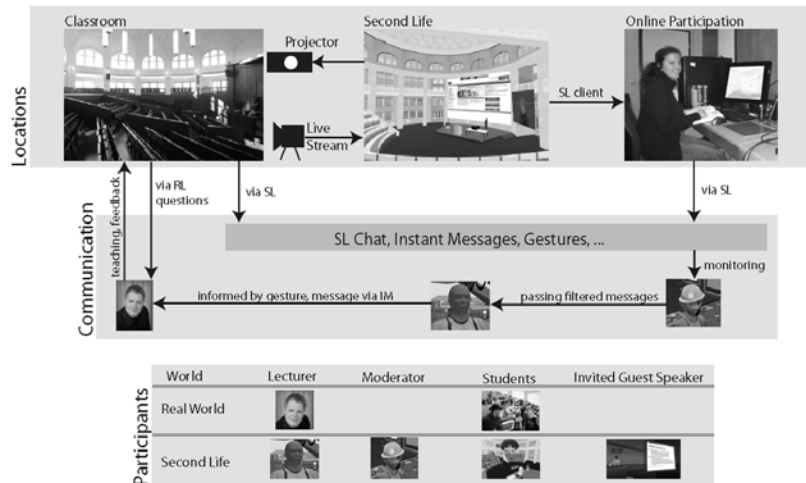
Locations

Classroom

Second Life

Online Participation

Projector

Live Stream

SL client

Communication

teaching, feedback

via RL questions

via SL

via SL

SL Chat, Instant Messages, Gestures, ...

monitoring

informed by gesture, message via IM

passing filtered messages

Participants

| World | Lecturer | Moderator | Students | Invited Guest Speaker |
|---|---|---|---|---|
| Real World | | | | |
| Second Life | | | | |